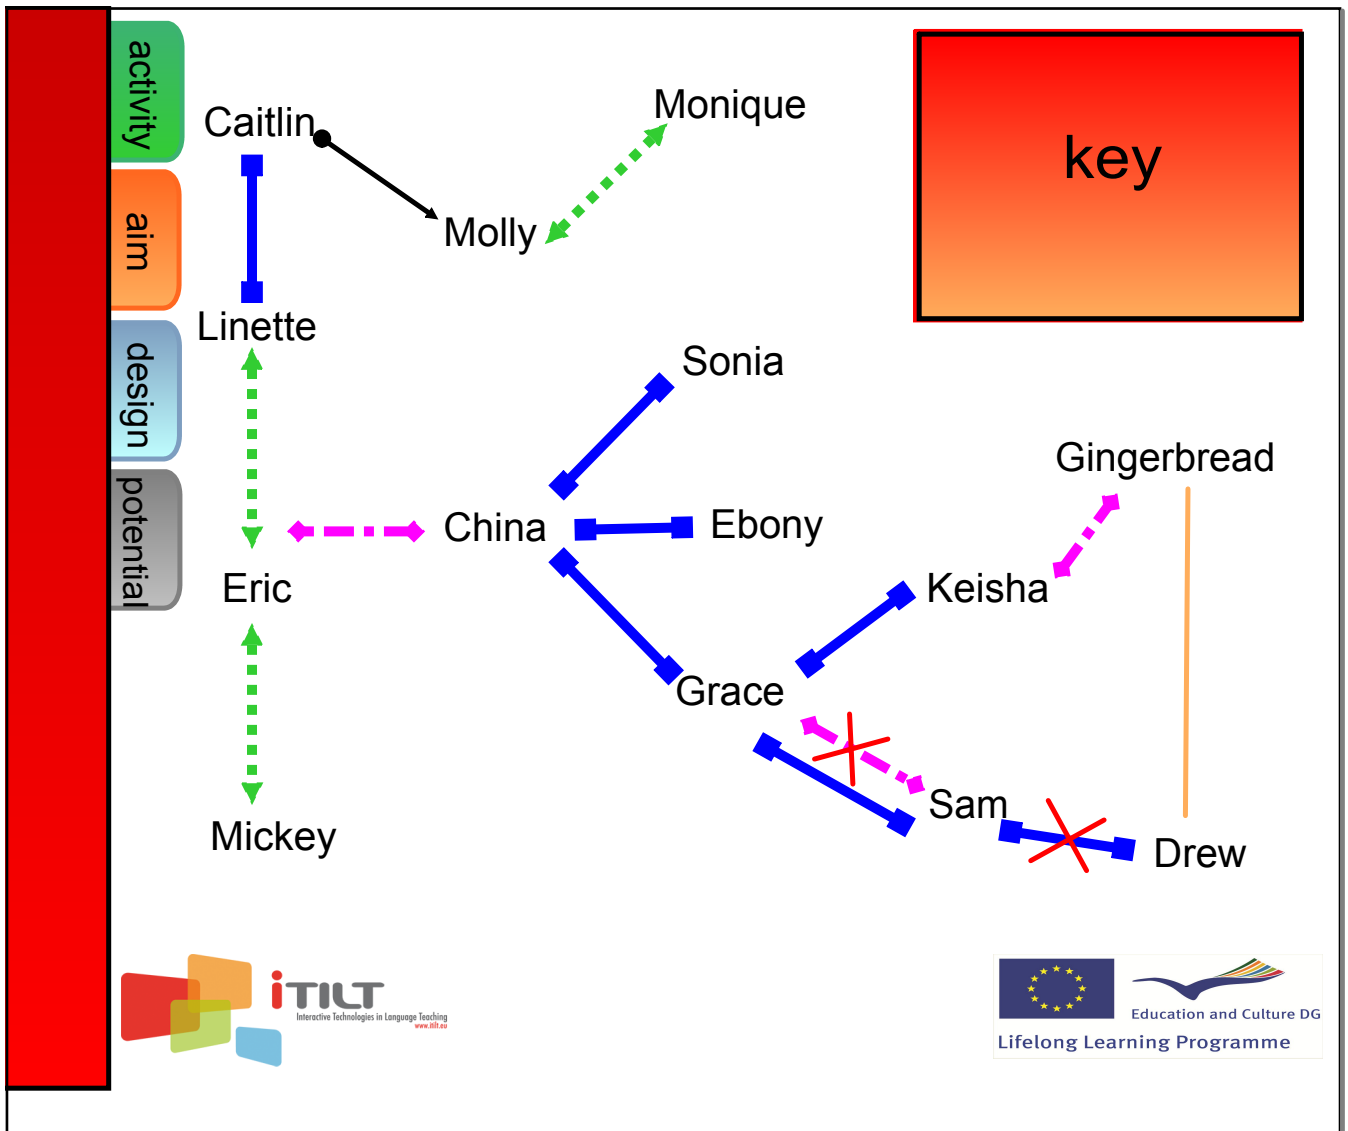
activity
aim
design
potential

Caitlin
Monique
Molly
key
Linette
Sonia
Gingerbread
China
Ebony
Eric
Keisha
Grace
Sam
Mickey
Drew

iTILT
Interactive Technologies in Language Teaching
www.itilt.eu

Education and Culture DG
Lifelong Learning Programme